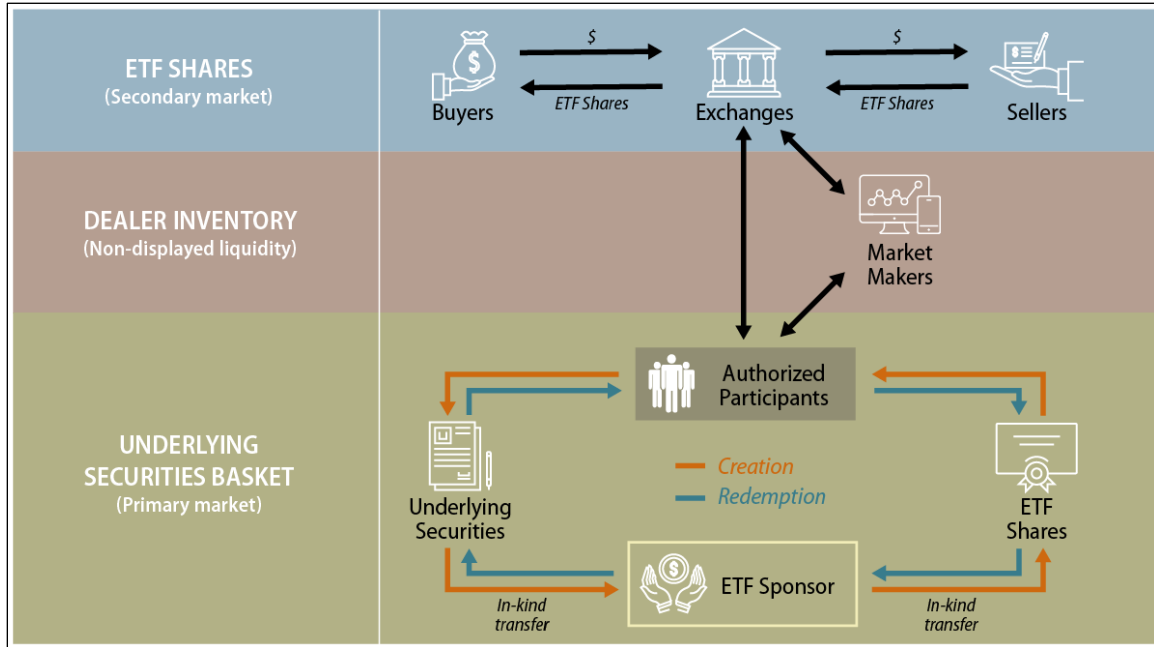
ETF SHARES
(Secondary market)

DEALER INVENTORY
(Non-displayed liquidity)

UNDERLYING SECURITIES BASKET
(Primary market)

$

$

Buyers

ETF Shares

Exchanges

ETF Shares

Sellers

Market Makers

Authorized Participants

Creation

Redemption

Underlying Securities

ETF Shares

ETF Sponsor

In-kind transfer

In-kind transfer